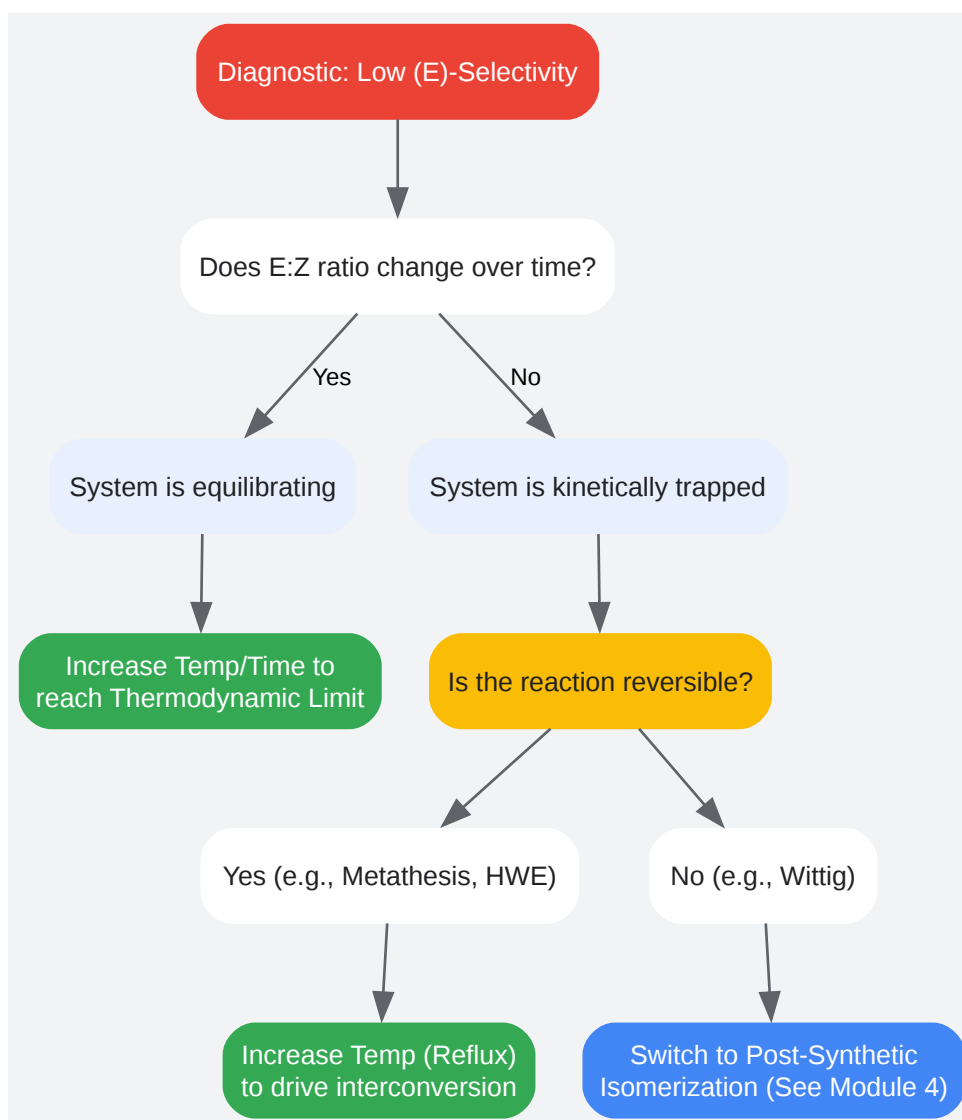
Diagnostic: Low (E)-Selectivity

Does E:Z ratio change over time?

Yes

No

System is equilibrating

System is kinetically trapped

Increase Temp/Time to reach Thermodynamic Limit

Is the reaction reversible?

Yes (e.g., Metathesis, HWE)

No (e.g., Wittig)

Increase Temp (Reflux) to drive interconversion

Switch to Post-Synthetic Isomerization (See Module 4)